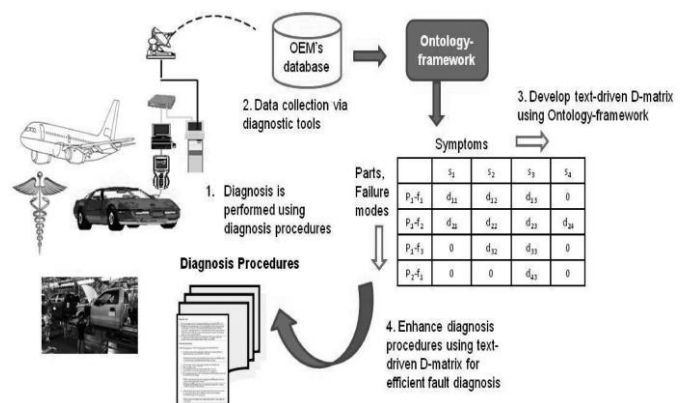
OEM's database

Ontology-framework

2. Data collection via diagnostic tools

3. Develop text-driven D-matrix using Ontology-framework

Symptoms

Parts, Failure modes

| | $s_1$ | $s_2$ | $s_3$ | $s_4$ |
|---|---|---|---|---|
| $P_1$-$f_1$ | $d_{11}$ | $d_{12}$ | $d_{13}$ | 0 |
| $P_4$-$f_2$ | $d_{21}$ | $d_{22}$ | $d_{23}$ | $d_{24}$ |
| $P_1$-$f_3$ | 0 | $d_{32}$ | $d_{33}$ | 0 |
| $P_2$-$f_2$ | 0 | 0 | $d_{43}$ | 0 |

1. Diagnosis is performed using diagnosis procedures

Diagnosis Procedures

4. Enhance diagnosis procedures using text-driven D-matrix for efficient fault diagnosis